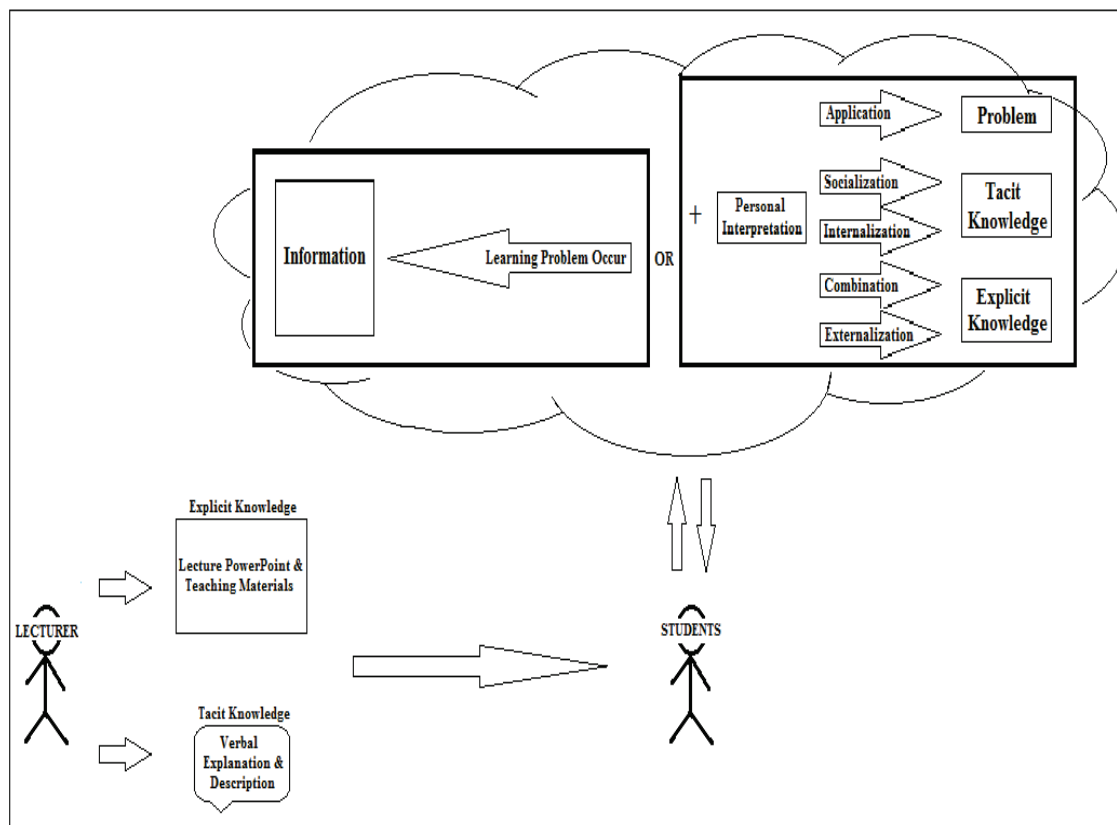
Information

Learning Problem Occur

OR

+

Personal Interpretation

Application

Problem

Socialization

Internalization

Tacit Knowledge

Combination

Externalization

Explicit Knowledge

Explicit Knowledge

Lecture PowerPoint & Teaching Materials

LECTURER

STUDENTS

Tacit Knowledge

Verbal Explanation & Description